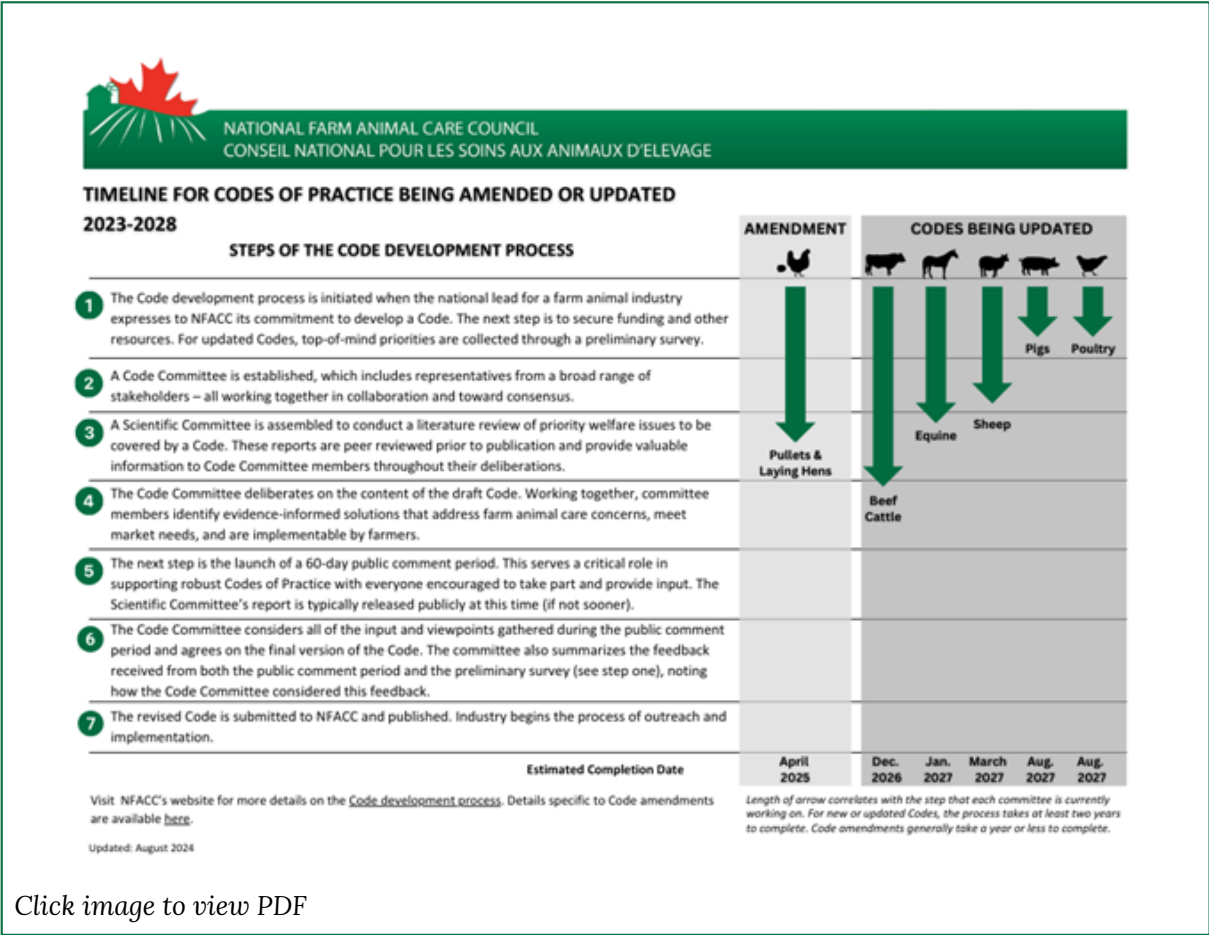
NATIONAL FARM ANIMAL CARE COUNCIL
CONSEIL NATIONAL POUR LES SOINS AUX ANIMAUX D'ELEVAGE

TIMELINE FOR CODES OF PRACTICE BEING AMENDED OR UPDATED 2023-2028

STEPS OF THE CODE DEVELOPMENT PROCESS

AMENDMENT

CODES BEING UPDATED

1 The Code development process is initiated when the national lead for a farm animal industry expresses to NFACC its commitment to develop a Code. The next step is to secure funding and other resources. For updated Codes, top-of-mind priorities are collected through a preliminary survey.

2 A Code Committee is established, which includes representatives from a broad range of stakeholders – all working together in collaboration and toward consensus.

3 A Scientific Committee is assembled to conduct a literature review of priority welfare issues to be covered by a Code. These reports are peer reviewed prior to publication and provide valuable information to Code Committee members throughout their deliberations.

4 The Code Committee deliberates on the content of the draft Code. Working together, committee members identify evidence-informed solutions that address farm animal care concerns, meet market needs, and are implementable by farmers.

5 The next step is the launch of a 60-day public comment period. This serves a critical role in supporting robust Codes of Practice with everyone encouraged to take part and provide input. The Scientific Committee's report is typically released publicly at this time (if not sooner).

6 The Code Committee considers all of the input and viewpoints gathered during the public comment period and agrees on the final version of the Code. The committee also summarizes the feedback received from both the public comment period and the preliminary survey (see step one), noting how the Code Committee considered this feedback.

7 The revised Code is submitted to NFACC and published. Industry begins the process of outreach and implementation.

Pullets & Laying Hens
Beef Cattle
Equine
Sheep
Pigs
Poultry

Estimated Completion Date

| April 2025 | Dec. 2026 | Jan. 2027 | March 2027 | Aug. 2027 | Aug. 2027 |
|---|---|---|---|---|---|

Visit NFACC's website for more details on the Code development process. Details specific to Code amendments are available here.

Length of arrow correlates with the step that each committee is currently working on. For new or updated Codes, the process takes at least two years to complete. Code amendments generally take a year or less to complete.

Updated: August 2024

Click image to view PDF